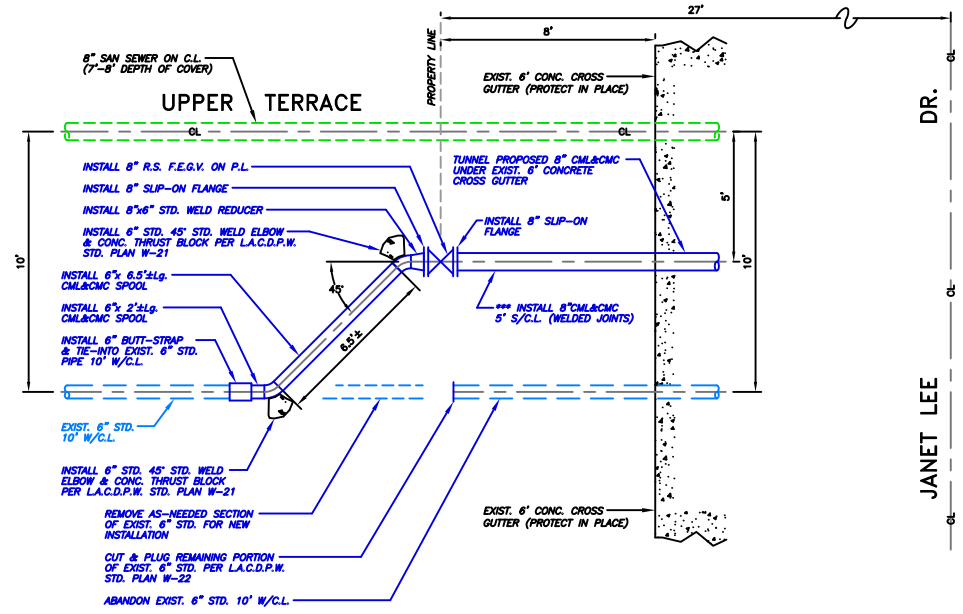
27'

8'

PROPERTY LINE

8" SAN SEWER ON C.L. (7'-8' DEPTH OF COVER)

UPPER TERRACE

CL

CL

DR.

CL

EXIST. 6' CONC. CROSS GUTTER (PROTECT IN PLACE)

INSTALL 8" R.S. F.E.G.V. ON P.L.

INSTALL 8" SLIP-ON FLANGE

INSTALL 8"x6" STD. WELD REDUCER

INSTALL 6" STD. 45° STD. WELD ELBOW & CONC. THRUST BLOCK PER L.A.C.D.P.W. STD. PLAN W-21

TUNNEL PROPOSED 8" CML&CMC UNDER EXIST. 6' CONCRETE CROSS GUTTER

INSTALL 8" SLIP-ON FLANGE

5'

10'

10'

45°

INSTALL 6"x 6.5'±Lg. CML&CMC SPOOL

INSTALL 6"x 2'±Lg. CML&CMC SPOOL

*** INSTALL 8"CML&CMC 5' S/C.L. (WELDED JOINTS)

6.5'±

CL

INSTALL 6" BUTT-STRAP & TIE-INTO EXIST. 6" STD. PIPE 10' W/C.L.

EXIST. 6" STD. 10' W/C.L.

JANET LEE

INSTALL 6" STD. 45° STD. WELD ELBOW & CONC. THRUST BLOCK PER L.A.C.D.P.W. STD. PLAN W-21

REMOVE AS-NEEDED SECTION OF EXIST. 6" STD. FOR NEW INSTALLATION

EXIST. 6' CONC. CROSS GUTTER (PROTECT IN PLACE)

CL

CUT & PLUG REMAINING PORTION OF EXIST. 6" STD. PER L.A.C.D.P.W. STD. PLAN W-22

ABANDON EXIST. 6" STD. 10' W/C.L.